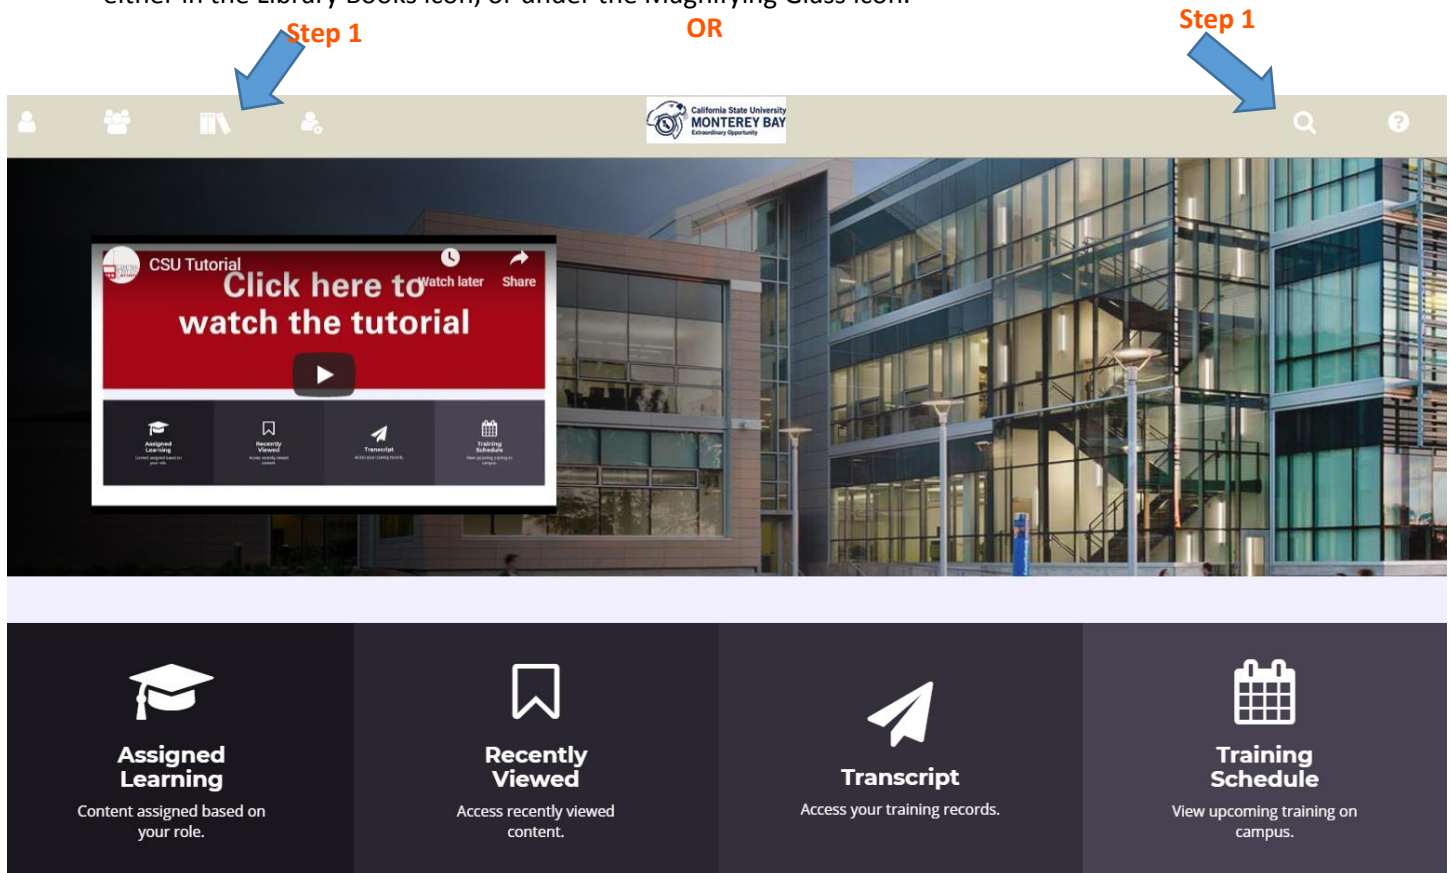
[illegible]

Step 1

OR

Step 1

California State University MONTEREY BAY Extraordinary Opportunity

CSU Tutorial

Click here to watch the tutorial

Watch later

Share

Assigned Learning

Recently Viewed

Transcript

Training Schedule

Assigned Learning

Content assigned based on your role.

Recently Viewed

Access recently viewed content.

Transcript

Access your training records.

Training Schedule

View upcoming training on campus.